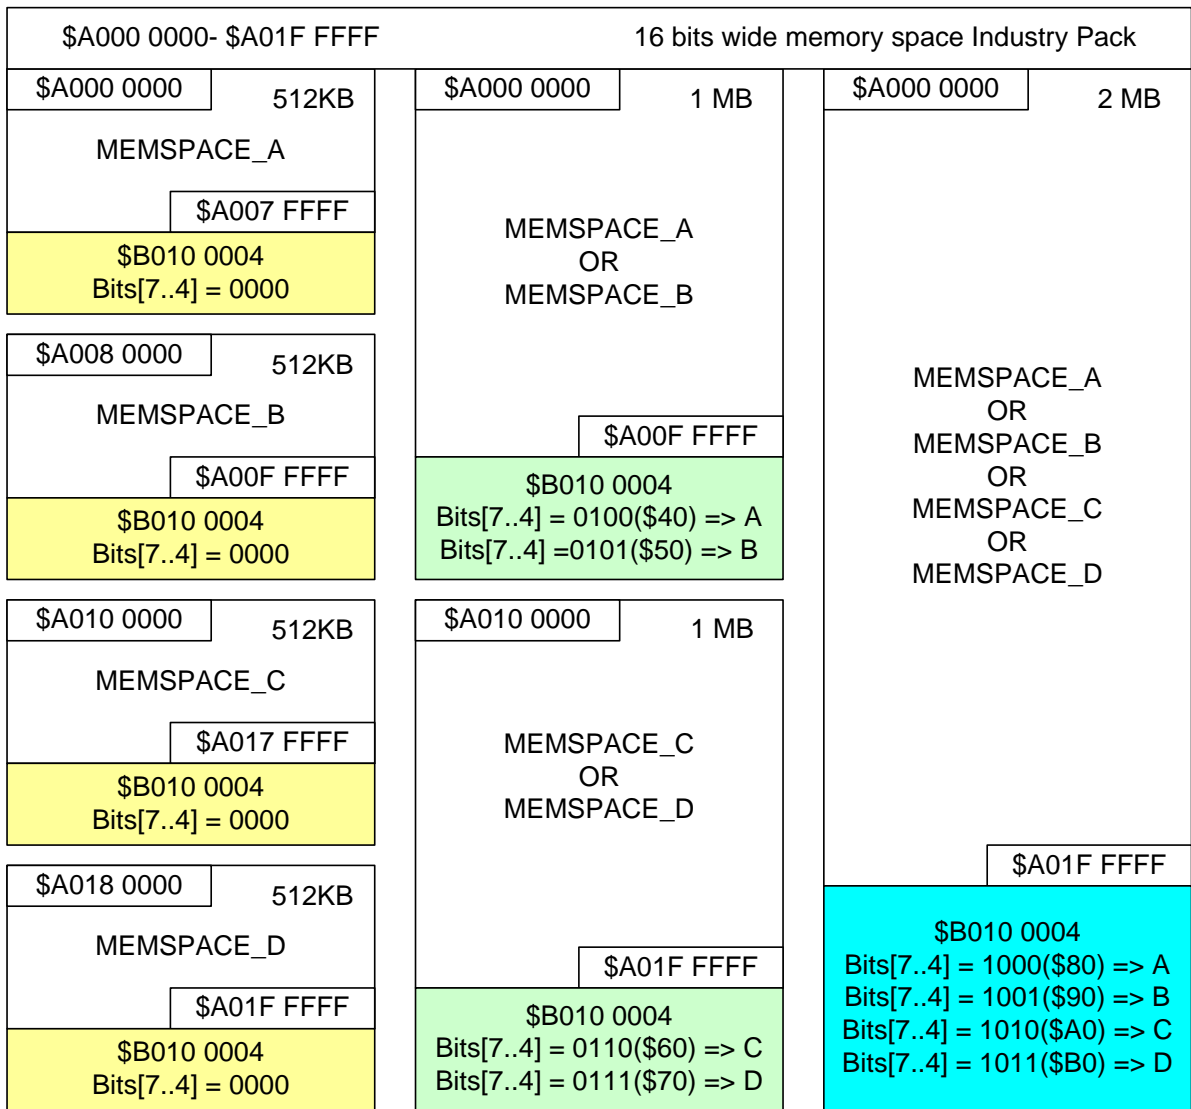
\$A000 0000- \$A01F FFFF 16 bits wide memory space Industry Pack

\$A000 0000 512KB

MEMSPACE_A

\$A007 FFFF

\$B010 0004
Bits[7..4] = 0000

\$A008 0000 512KB

MEMSPACE_B

\$A00F FFFF

\$B010 0004
Bits[7..4] = 0000

\$A010 0000 512KB

MEMSPACE_C

\$A017 FFFF

\$B010 0004
Bits[7..4] = 0000

\$A018 0000 512KB

MEMSPACE_D

\$A01F FFFF

\$B010 0004
Bits[7..4] = 0000

\$A000 0000 1 MB

MEMSPACE_A
OR
MEMSPACE_B

\$A00F FFFF

\$B010 0004
Bits[7..4] = 0100(\$40) => A
Bits[7..4] =0101(\$50) => B

\$A010 0000 1 MB

MEMSPACE_C
OR
MEMSPACE_D

\$A01F FFFF

\$B010 0004
Bits[7..4] = 0110(\$60) => C
Bits[7..4] = 0111(\$70) => D

\$A000 0000 2 MB

MEMSPACE_A
OR
MEMSPACE_B
OR
MEMSPACE_C
OR
MEMSPACE_D

\$A01F FFFF

\$B010 0004
Bits[7..4] = 1000(\$80) => A
Bits[7..4] = 1001(\$90) => B
Bits[7..4] = 1010(\$A0) => C
Bits[7..4] = 1011(\$B0) => D